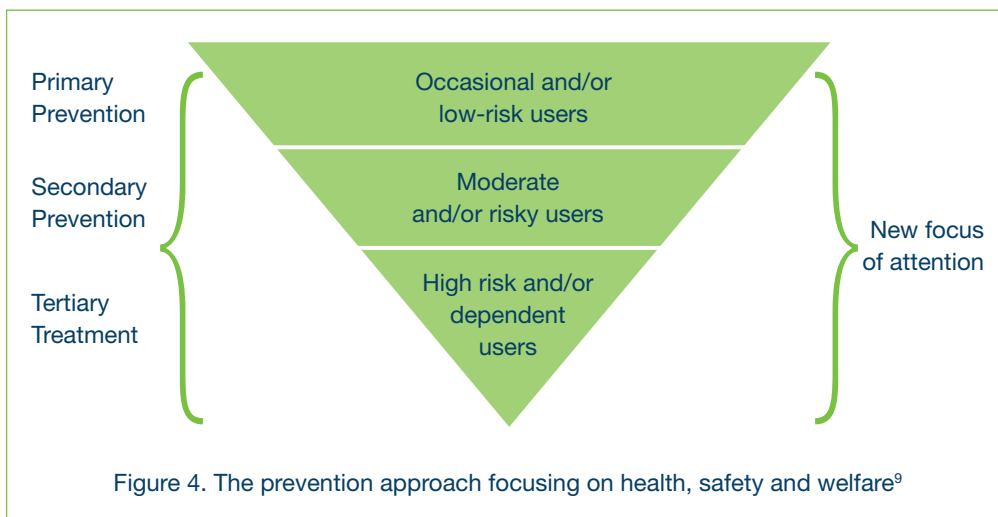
Primary Prevention

Secondary Prevention

Tertiary Treatment

Occasional and/or low-risk users

Moderate and/or risky users

High risk and/or dependent users

New focus of attention

Figure 4. The prevention approach focusing on health, safety and welfare$^{9}$